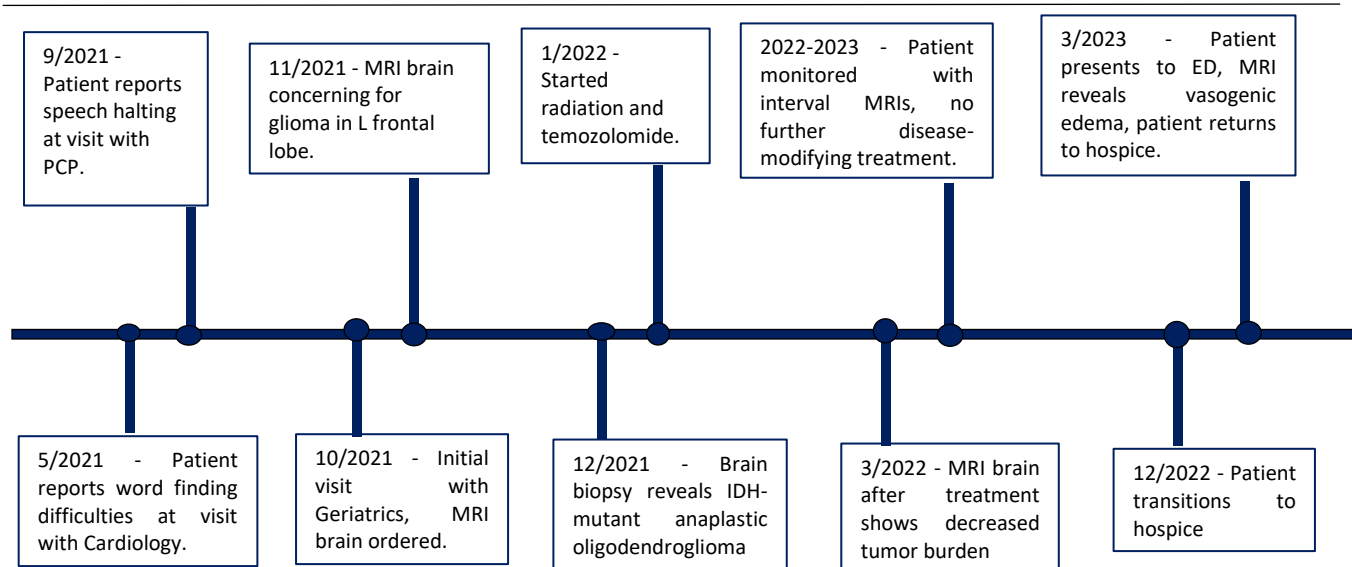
9/2021 - Patient reports speech halting at visit with PCP.

11/2021 - MRI brain concerning for glioma in L frontal lobe.

1/2022 - Started radiation and temozolomide.

2022-2023 - Patient monitored with interval MRIs, no further disease-modifying treatment.

3/2023 - Patient presents to ED, MRI reveals vasogenic edema, patient returns to hospice.

5/2021 - Patient reports word finding difficulties at visit with Cardiology.

10/2021 - Initial visit with Geriatrics, MRI brain ordered.

12/2021 - Brain biopsy reveals IDH-mutant anaplastic oligodendroglioma

3/2022 - MRI brain after treatment shows decreased tumor burden

12/2022 - Patient transitions to hospice